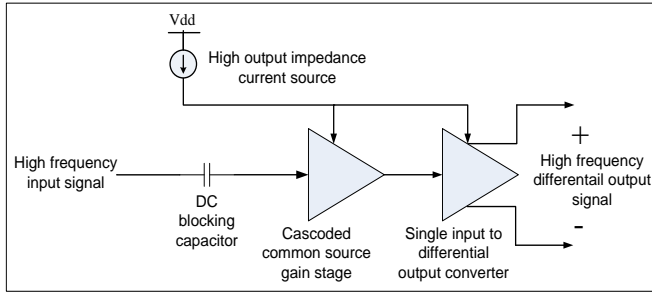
Vdd

High output impedance current source

High frequency input signal

DC blocking capacitor

Cascoded common source gain stage

Single input to differential output converter

+

High frequency differentail output signal

-